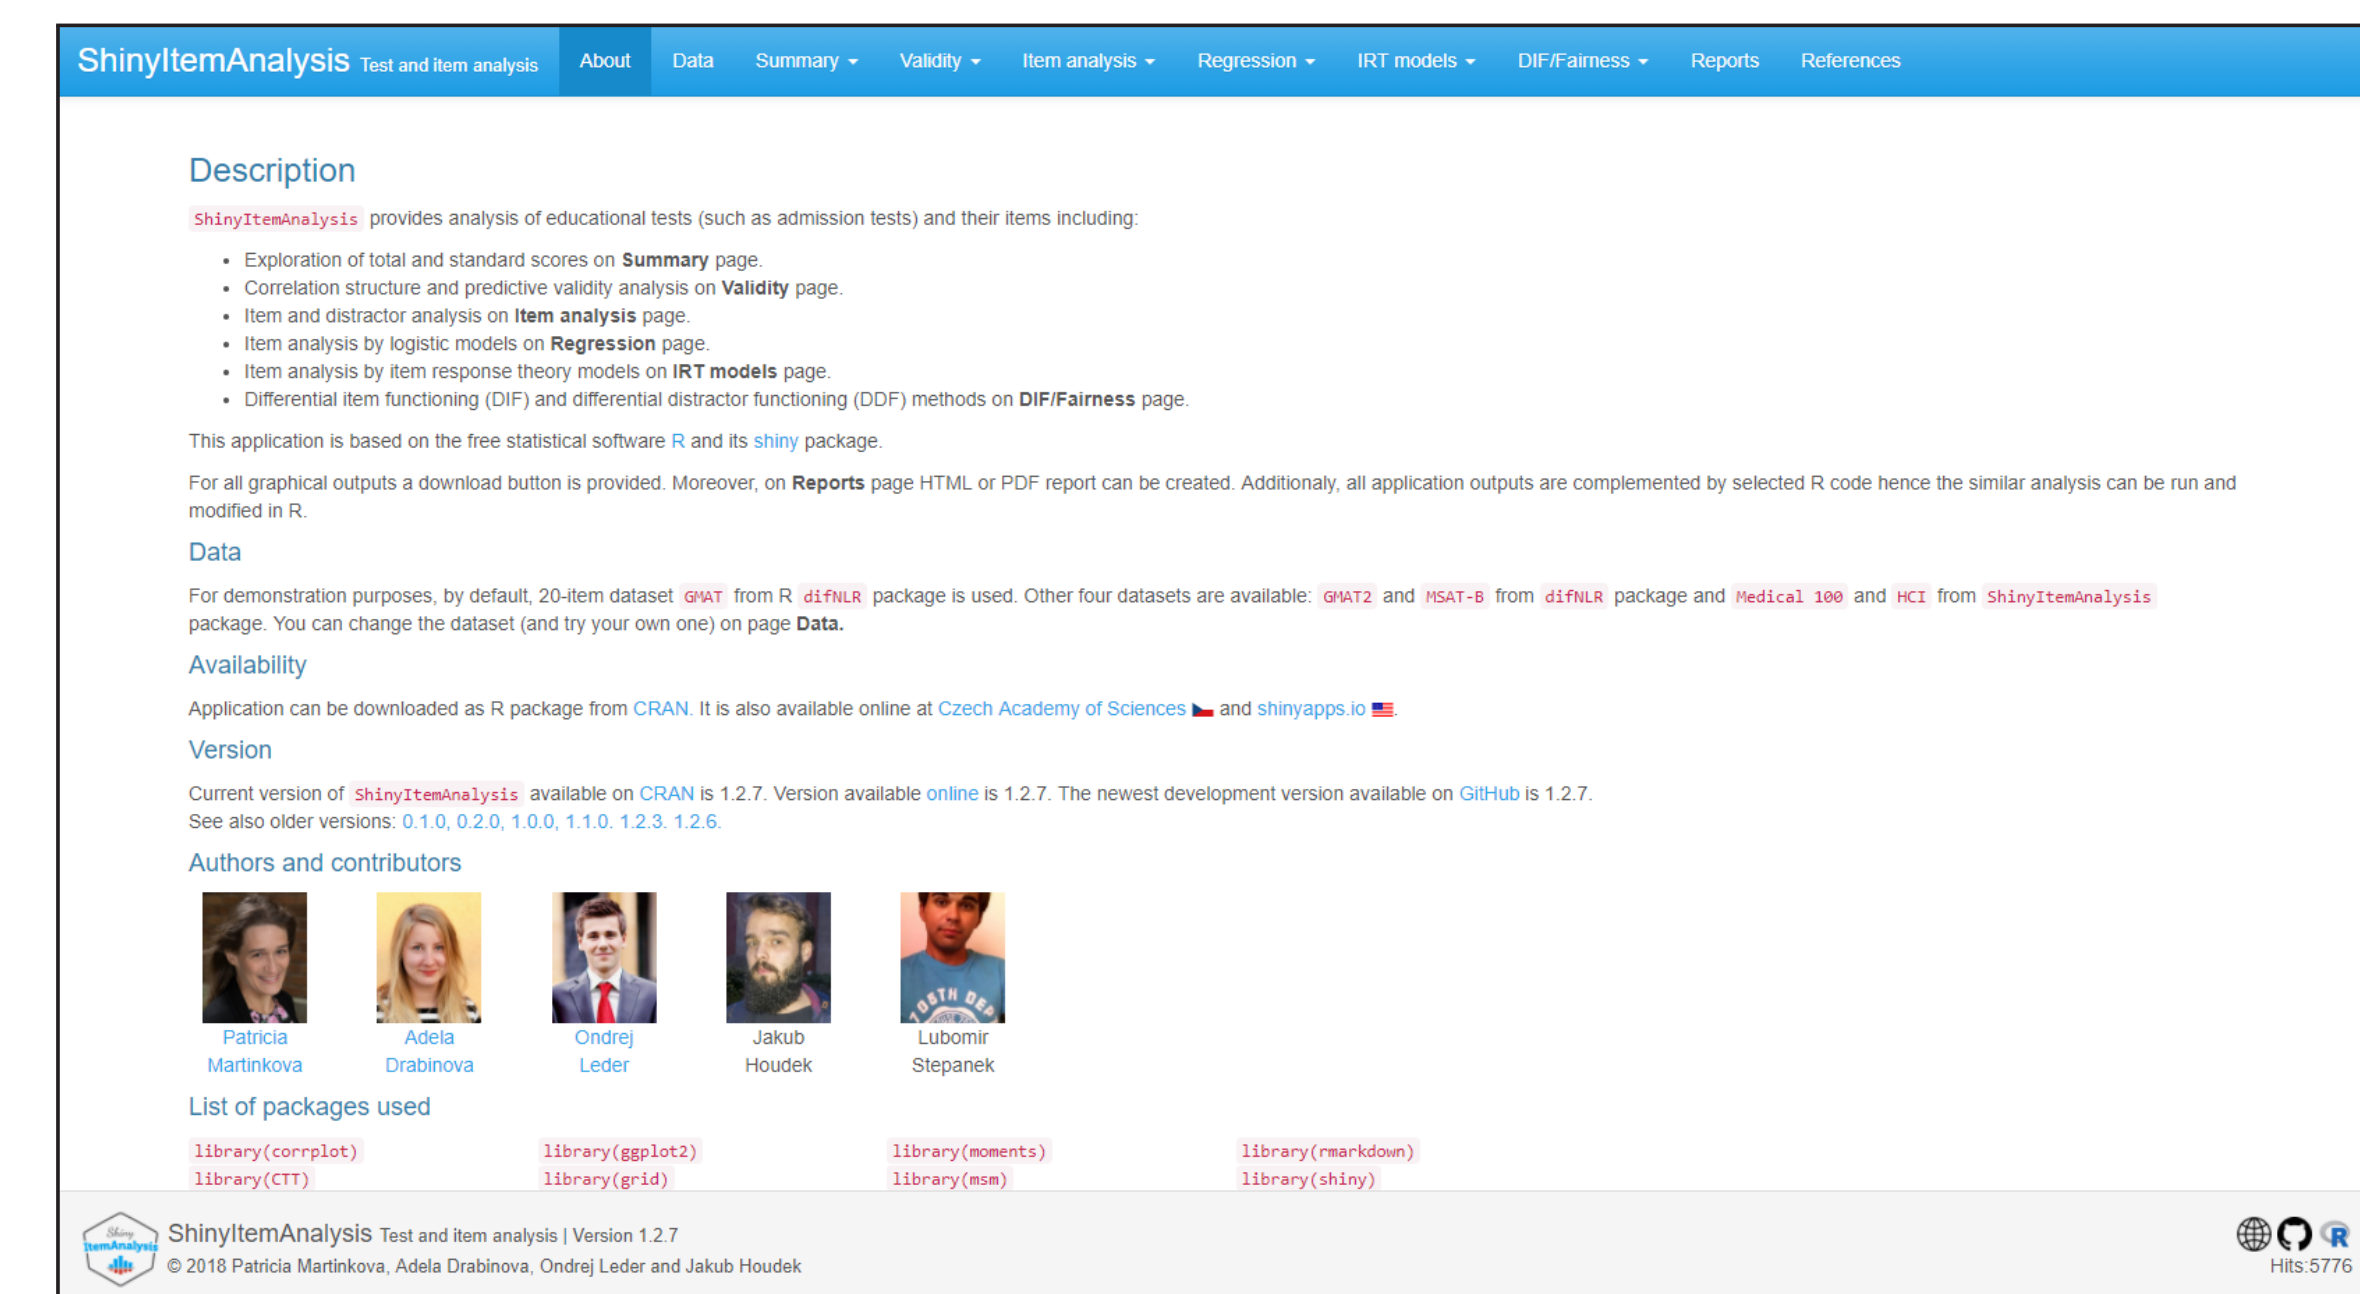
ShinyItemAnalysis Test and item analysis About Data Summary ▾ Validity ▾ Item analysis ▾ Regression ▾ IRT models ▾ DIF/Fairness ▾ Reports References

Description

ShinyItemAnalysis provides analysis of educational tests (such as admission tests) and their items including:

- Exploration of total and standard scores on **Summary** page.
- Correlation structure and predictive validity analysis on **Validity** page.
- Item and distractor analysis on **Item analysis** page.
- Item analysis by logistic models on **Regression** page.
- Item analysis by item response theory models on **IRT models** page.
- Differential item functioning (DIF) and differential distractor functioning (DDF) methods on **DIF/Fairness** page.

This application is based on the free statistical software R and its shiny package.

For all graphical outputs a download button is provided. Moreover, on **Reports** page HTML or PDF report can be created. Additionaly, all application outputs are complemented by selected R code hence the similar analysis can be run and modified in R.

Data

For demonstration purposes, by default, 20-item dataset GMAT from R difNLR package is used. Other four datasets are available: GMAT2 and MSAT-B from difNLR package and Medical 100 and HCI from ShinyItemAnalysis package. You can change the dataset (and try your own one) on page **Data.**

Availability

Application can be downloaded as R package from CRAN. It is also available online at Czech Academy of Sciences and shinyapps.io.

Version

Current version of ShinyItemAnalysis available on CRAN is 1.2.7. Version available online is 1.2.7. The newest development version available on GitHub is 1.2.7.
See also older versions: 0.1.0, 0.2.0, 1.0.0, 1.1.0. 1.2.3. 1.2.6.

Authors and contributors

Patricia Martinkova
Adela Drabinova
Ondrej Leder
Jakub Houdek
Lubomir Stepanek

List of packages used

library(corrplot)
library(CTT)
library(ggplot2)
library(grid)
library(moments)
library(msm)
library(rmarkdown)
library(shiny)

Shiny ItemAnalysis

ShinyItemAnalysis Test and item analysis | Version 1.2.7
© 2018 Patricia Martinkova, Adela Drabinova, Ondrej Leder and Jakub Houdek

Hits:5776